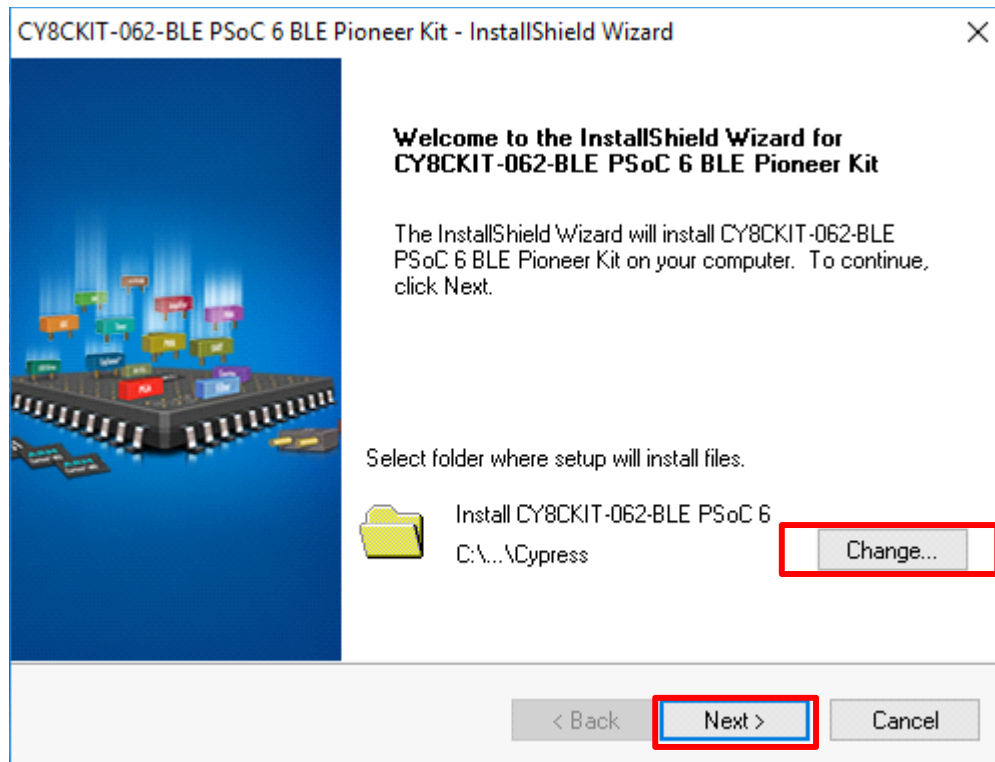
CY8CKIT-062-BLE PSoC 6 BLE Pioneer Kit - InstallShield Wizard

Welcome to the InstallShield Wizard for CY8CKIT-062-BLE PSoC 6 BLE Pioneer Kit

The InstallShield Wizard will install CY8CKIT-062-BLE PSoC 6 BLE Pioneer Kit on your computer. To continue, click Next.

Select folder where setup will install files.

Install CY8CKIT-062-BLE PSoC 6
C:\...\Cypress

Change...

< Back
Next >
Cancel